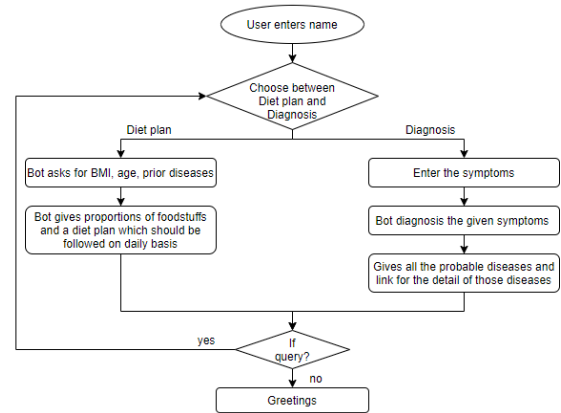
User enters name

Choose between Diet plan and Diagnosis

Diet plan

Diagnosis

Bot asks for BMI, age, prior diseases

Bot gives proportions of foodstuffs and a diet plan which should be followed on daily basis

Enter the symptoms

Bot diagnosis the given symptoms

Gives all the probable diseases and link for the detail of those diseases

yes

If query?

no

Greetings